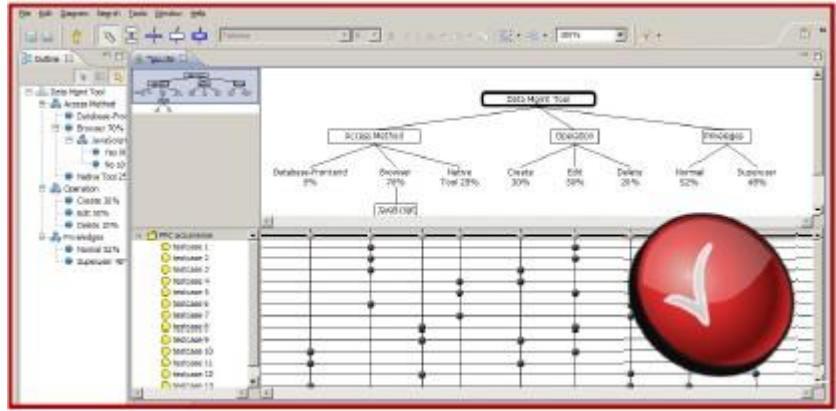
File Edit Diagram Navigate Tools Window Help

100%

Outline

Data Mgmt Tool
Access Method
Database-Fro
Browser 70%
JavaScript
Yes
No
Native Tool 25
Operation
Create 30%
Edit 50%
Delete 20%
Privileges
Normal 52%
Supervisor

Data Mgmt Tool
Access Method
Operation
Privileges
Database-Frontend 5%
Browser 70%
Native Tool 25%
Create 30%
Edit 50%
Delete 20%
Normal 52%
Supervisor 48%
JavaScript

MC acquisition
TestCase 1
TestCase 2
TestCase 3
TestCase 4
TestCase 5
TestCase 6
TestCase 7
TestCase 8
TestCase 9
TestCase 10
TestCase 11
TestCase 12
TestCase 13